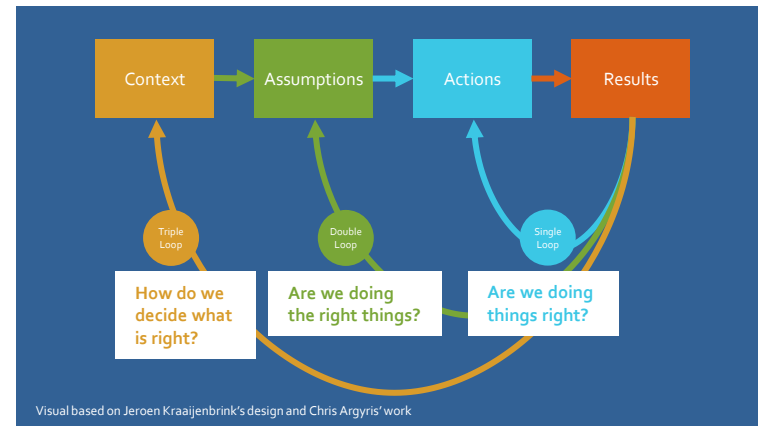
Context

Assumptions

Actions

Results

Triple Loop

Double Loop

Single Loop

How do we decide what is right?

Are we doing the right things?

Are we doing things right?

Visual based on Jeroen Kraaijenbrink's design and Chris Argyris' work